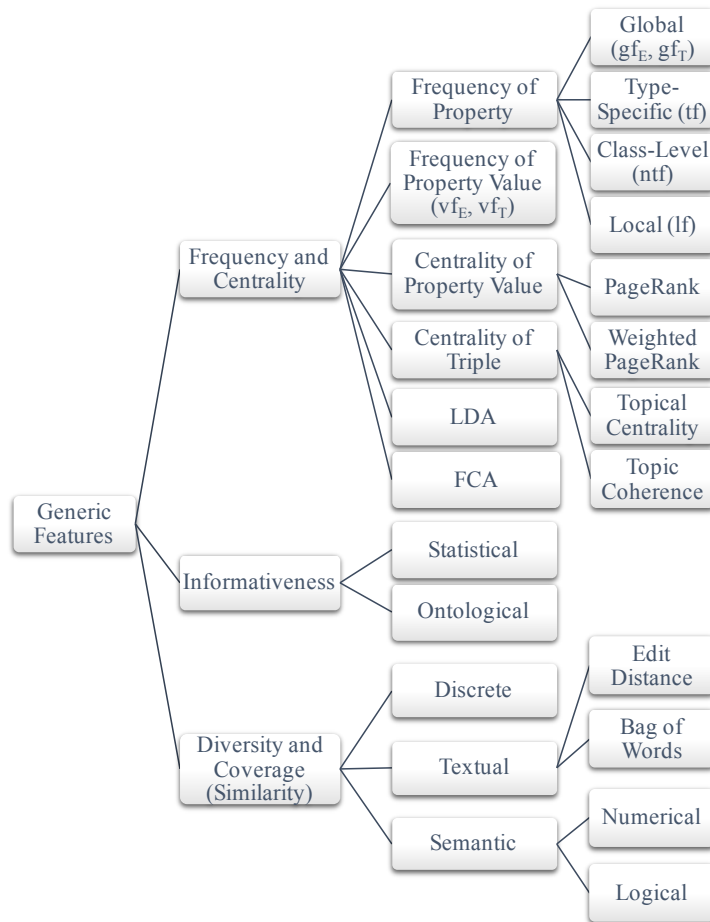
Generic Features

Frequency and Centrality

Frequency of Property

Global ($gf_E$, $gf_T$)

Type-Specific (tf)

Class-Level (ntf)

Local (lf)

Frequency of Property Value ($vf_E$, $vf_T$)

Centrality of Property Value

PageRank

Weighted PageRank

Centrality of Triple

Topical Centrality

Topic Coherence

LDA

FCA

Informativeness

Statistical

Ontological

Diversity and Coverage (Similarity)

Discrete

Textual

Edit Distance

Bag of Words

Semantic

Numerical

Logical